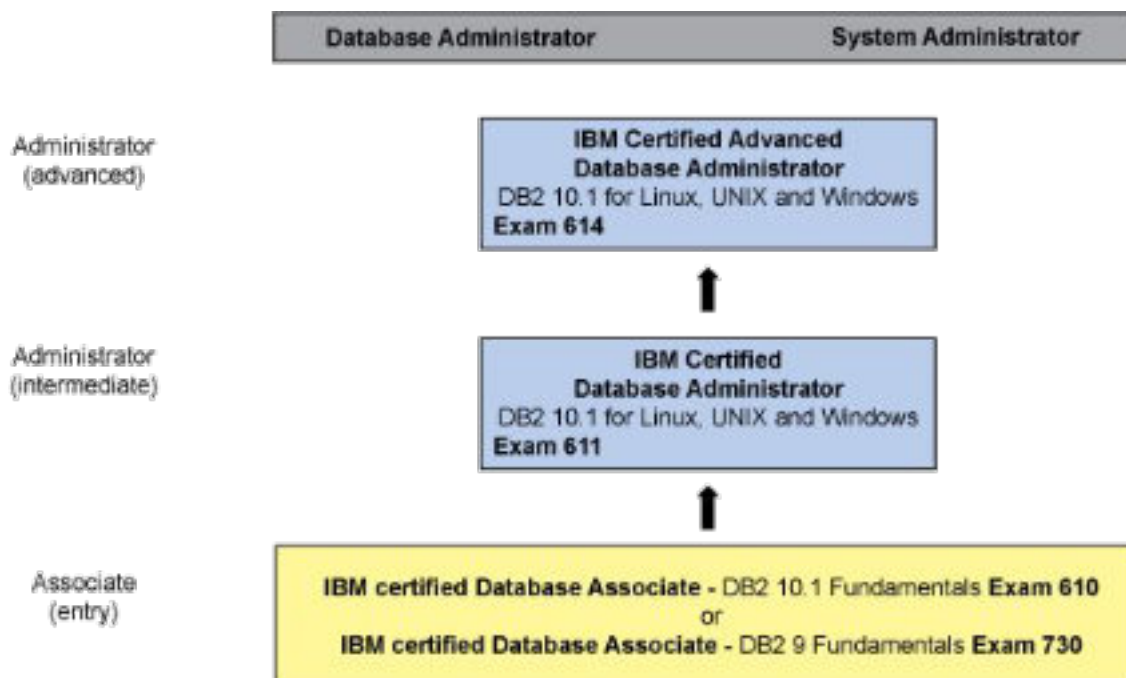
Database Administrator System Administrator

Administrator (advanced)

IBM Certified Advanced Database Administrator
DB2 10.1 for Linux, UNIX and Windows
Exam 614

Administrator (intermediate)

IBM Certified Database Administrator
DB2 10.1 for Linux, UNIX and Windows
Exam 611

Associate (entry)

IBM certified Database Associate - DB2 10.1 Fundamentals Exam 610
or
IBM certified Database Associate - DB2 9 Fundamentals Exam 730